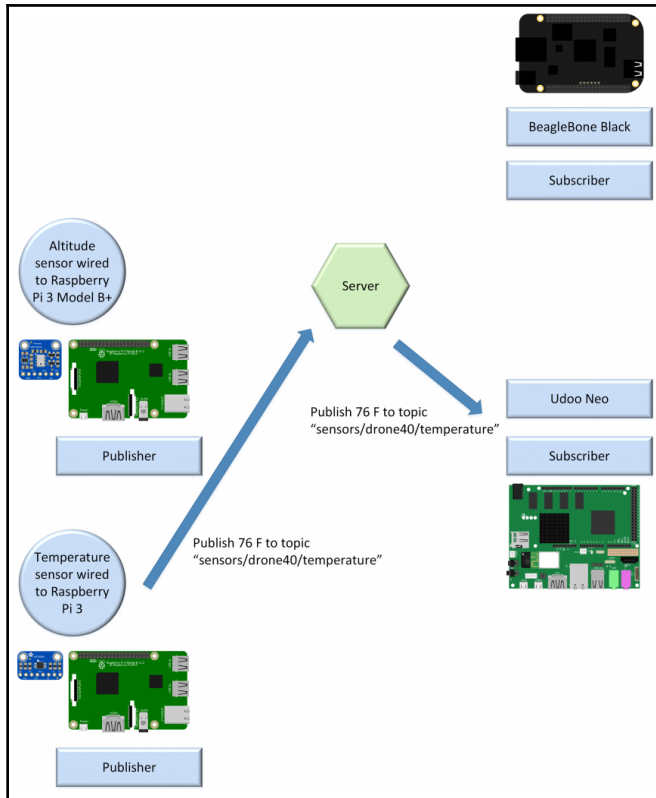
BeagleBone Black

Subscriber

Altitude sensor wired to Raspberry Pi 3 Model B+

Server

Publisher

Publish 76 F to topic “sensors/drone40/temperature”

Udoo Neo

Subscriber

Publish 76 F to topic “sensors/drone40/temperature”

Temperature sensor wired to Raspberry Pi 3

Publisher